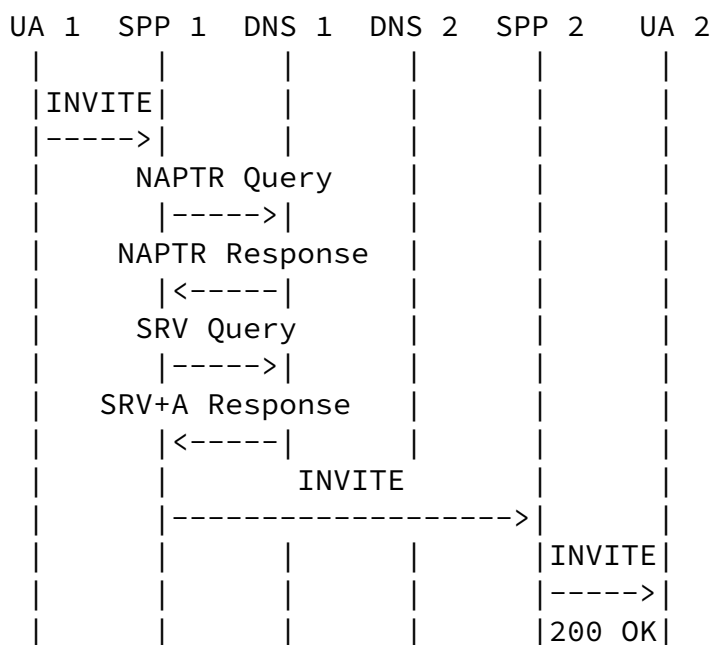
UA 1   SPP 1   DNS 1   DNS 2   SPP 2    UA 2
  |       |       |       |       |       |
  |INVITE|       |       |       |       |
  |----->|       |       |       |       |
  |    NAPTR Query    |       |       |
  |       |----->|       |       |       |
  |   NAPTR Response  |       |       |
  |       |<-----|       |       |       |
  |    SRV Query      |       |       |
  |       |----->|       |       |       |
  |   SRV+A Response  |       |       |
  |       |<-----|       |       |       |
  |       |         INVITE        |       |
  |       |------------------->|       |
  |       |       |       |       |INVITE|
  |       |       |       |       |----->|
  |       |       |       |       |200 OK|